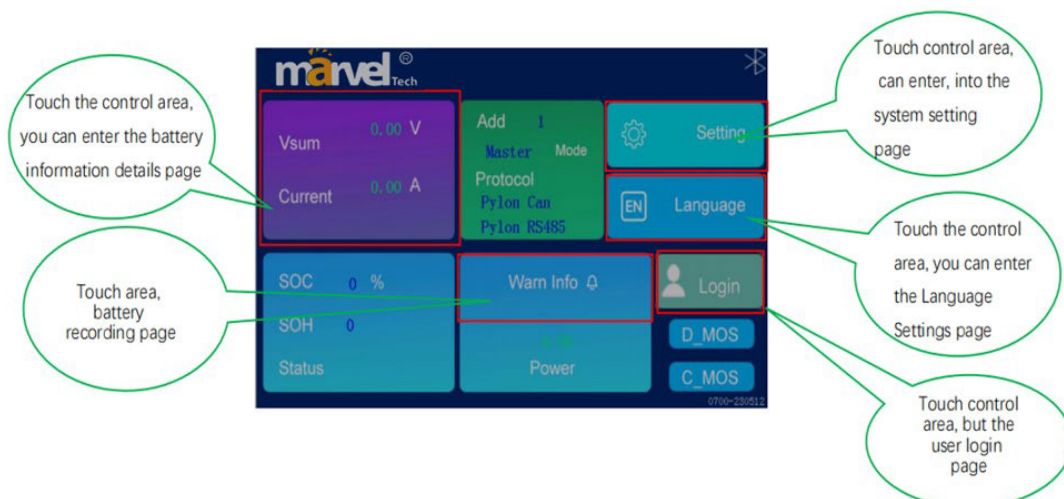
Touch the control area, you can enter the battery information details page

marvel Tech

Vsum 0.00 V

Current 0.00 A

Add 1

Master Mode

Protocol

Pylon Can

Pylon RS485

Setting

EN Language

Touch control area, can enter, into the system setting page

Touch the control area, you can enter the Language Settings page

Touch area, battery recording page

SOC 0 %

SOH 0

Status

Warn Info

0.00

Power

Login

D_MOS

C_MOS

0700-230512

Touch control area, but the user login page